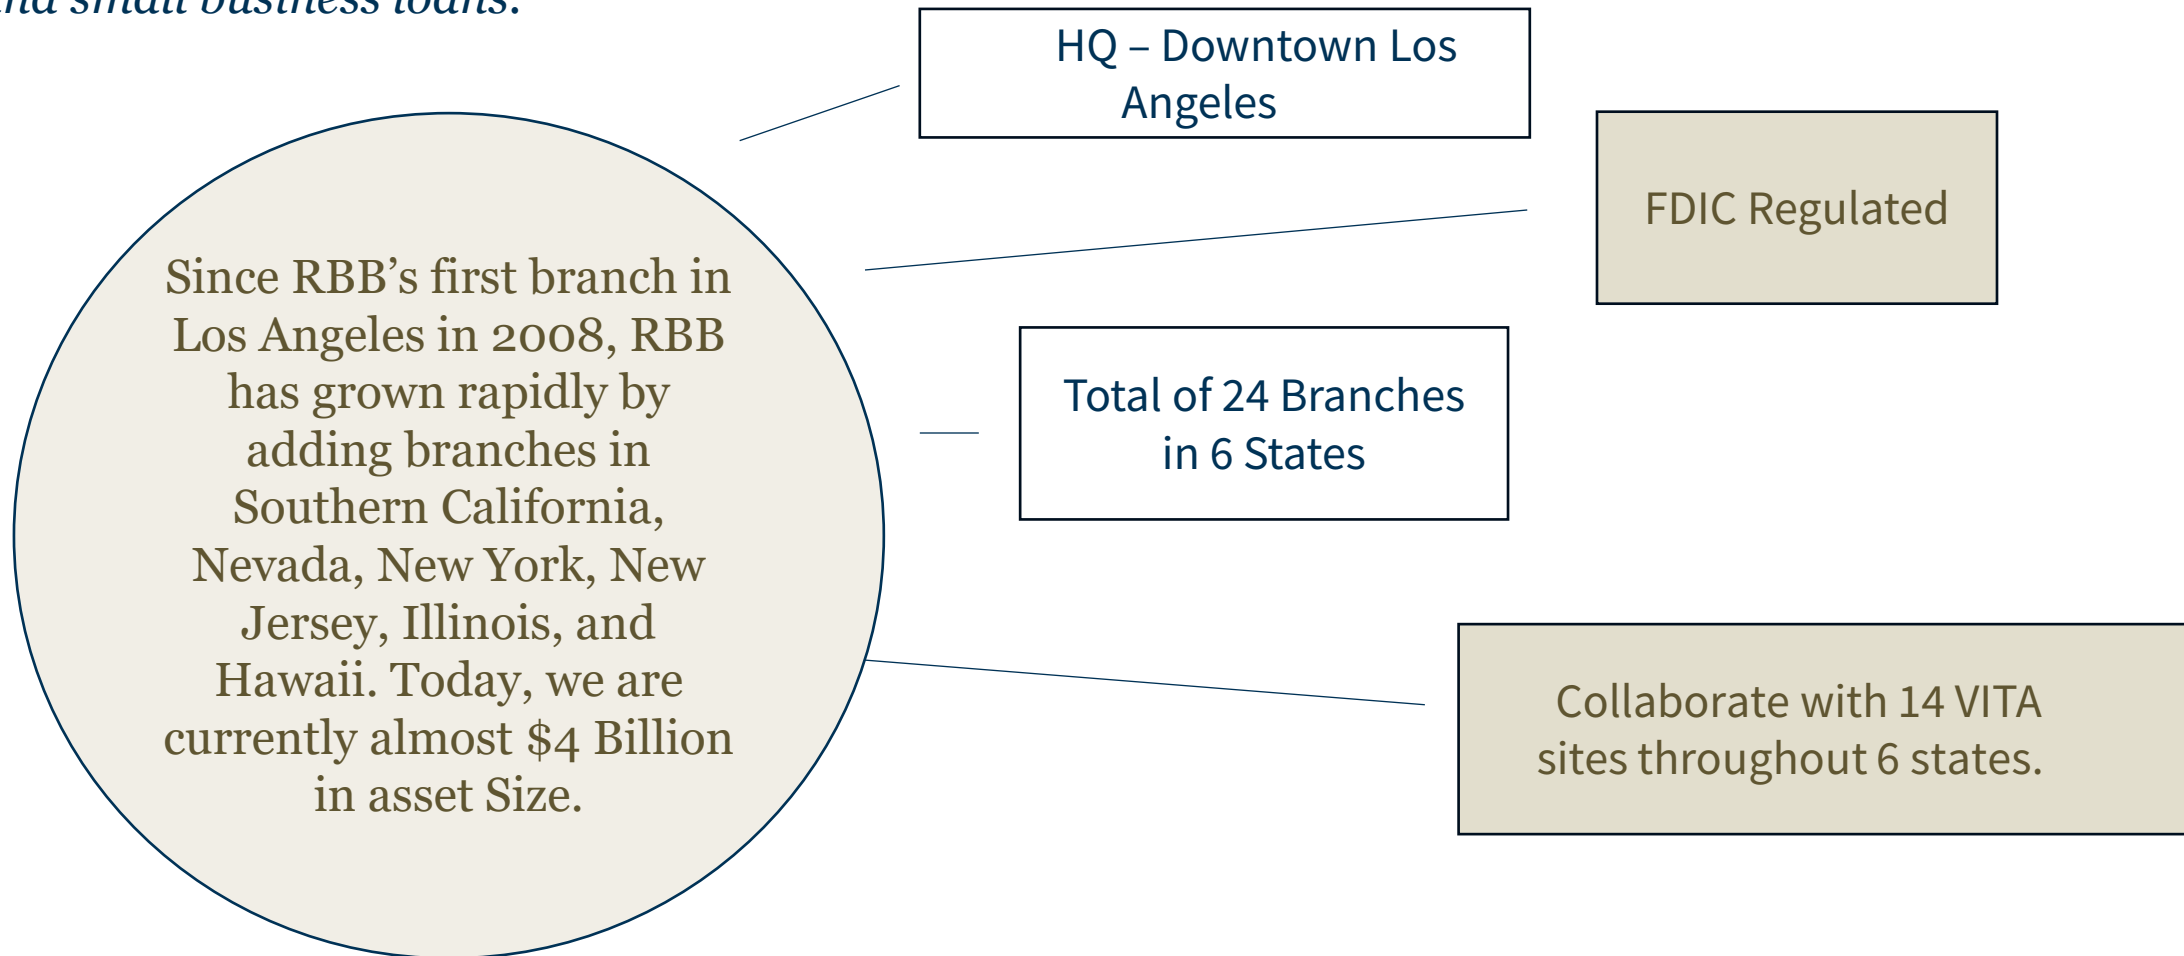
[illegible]nd small business loans.

HQ – Downtown Los Angeles

FDIC Regulated

Since RBB's first branch in Los Angeles in 2008, RBB has grown rapidly by adding branches in Southern California, Nevada, New York, New Jersey, Illinois, and Hawaii. Today, we are currently almost $4 Billion in asset Size.

Total of 24 Branches in 6 States

Collaborate with 14 VITA sites throughout 6 states.